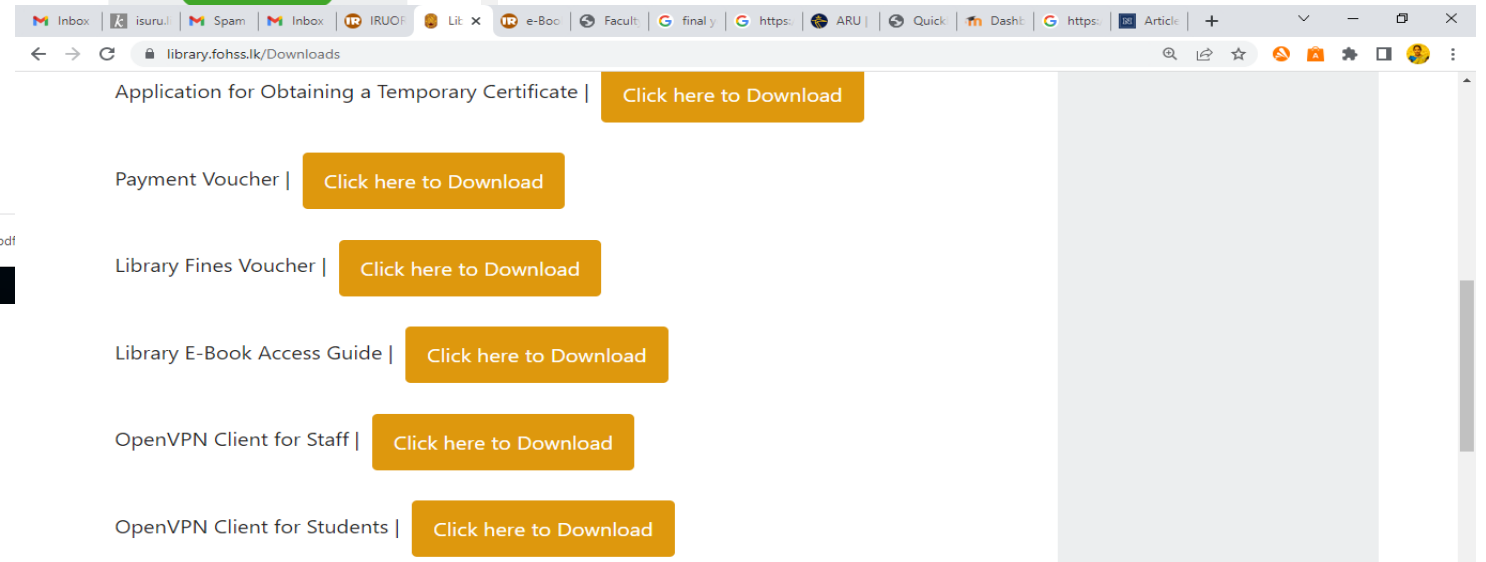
Inbox | isuru. | Spam | Inbox | IRUOF | Lib × | e-Boo | Facult | final y | https: | ARU | | Quick | Dashb | https: | Article | +

library.fohss.lk/Downloads

Application for Obtaining a Temporary Certificate | Click here to Download

Payment Voucher | Click here to Download

Library Fines Voucher | Click here to Download

Library E-Book Access Guide | Click here to Download

OpenVPN Client for Staff | Click here to Download

OpenVPN Client for Students | Click here to Download